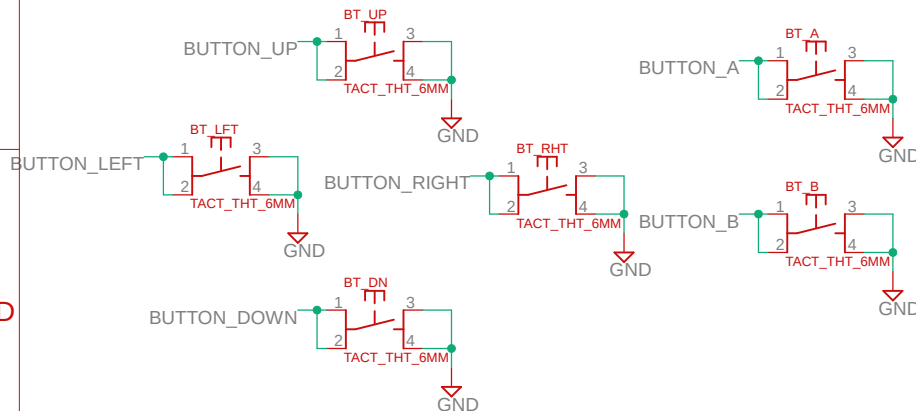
BT_UP
BUTTON_UP
1
2
3
4
TACT_THT_6MM
GND

BT_A
BUTTON_A
1
2
3
4
TACT_THT_6MM
GND

BT_LFT
BUTTON_LEFT
1
2
3
4
TACT_THT_6MM
GND

BT_RHT
BUTTON_RIGHT
1
2
3
4
TACT_THT_6MM
GND

BT_B
BUTTON_B
1
2
3
4
TACT_THT_6MM
GND

BT_DN
BUTTON_DOWN
1
2
3
4
TACT_THT_6MM
GND

D